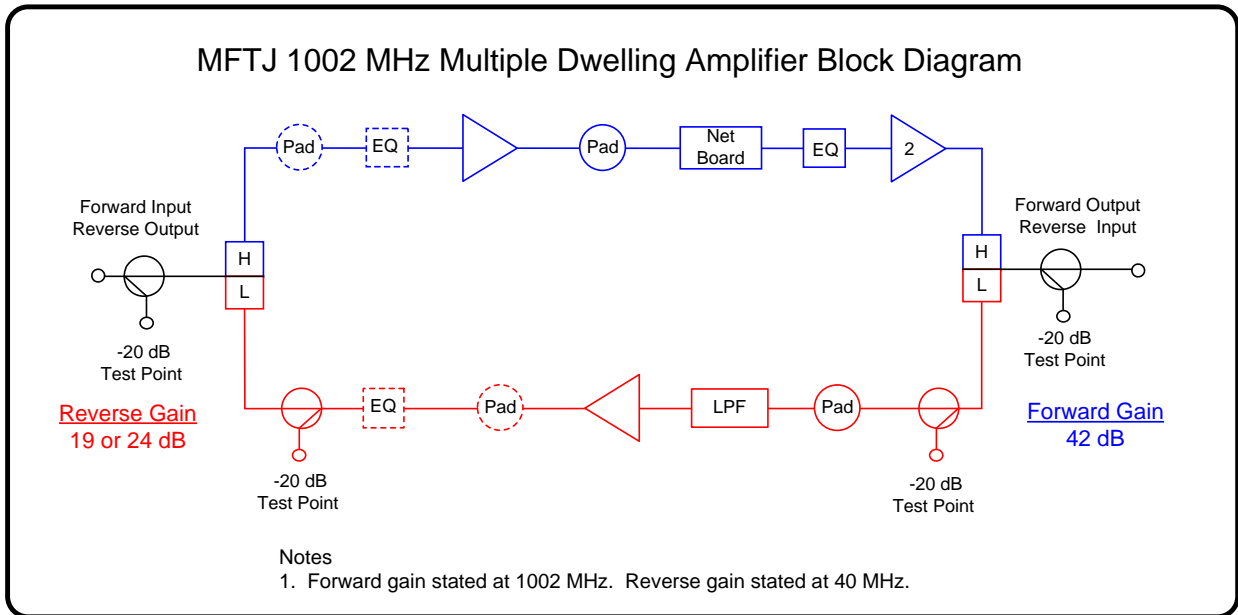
MFTJ 1002 MHz Multiple Dwelling Amplifier Block Diagram

Pad

EQ

Pad

Net Board

EQ

2

Forward Input
Reverse Output

H

L

-20 dB
Test Point

Forward Output
Reverse Input

H

L

-20 dB
Test Point

Reverse Gain
19 or 24 dB

EQ

Pad

LPF

Pad

Forward Gain
42 dB

-20 dB
Test Point

-20 dB
Test Point

Notes
1. Forward gain stated at 1002 MHz. Reverse gain stated at 40 MHz.